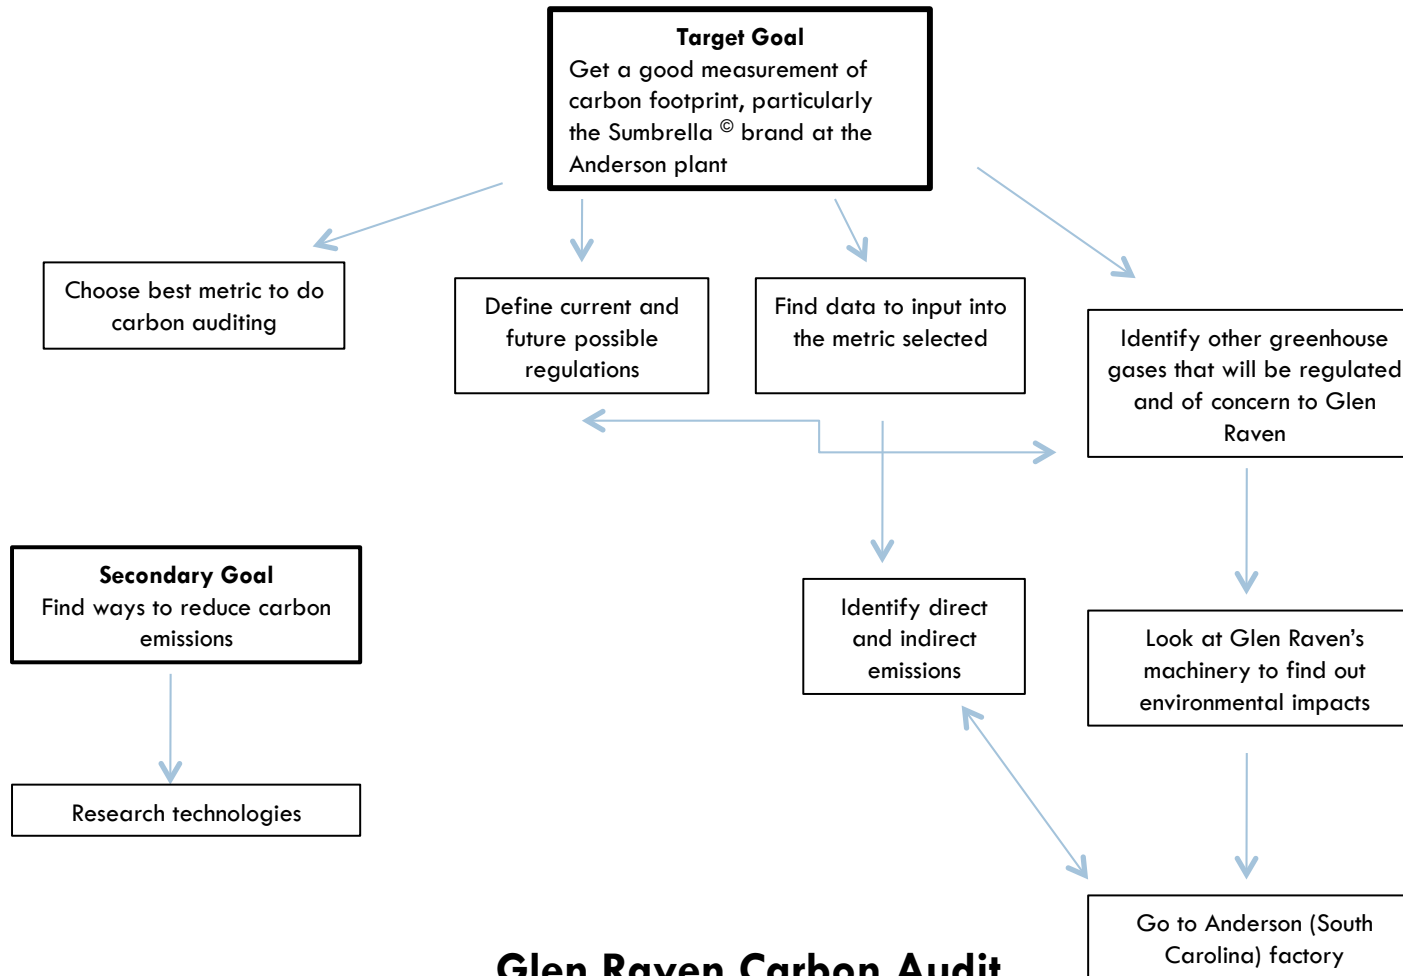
**Target Goal**
Get a good measurement of carbon footprint, particularly the Sumbrella © brand at the Anderson plant

Choose best metric to do carbon auditing

Define current and future possible regulations

Find data to input into the metric selected

Identify other greenhouse gases that will be regulated and of concern to Glen Raven

**Secondary Goal**
Find ways to reduce carbon emissions

Identify direct and indirect emissions

Look at Glen Raven's machinery to find out environmental impacts

Research technologies

Go to Anderson (South Carolina) factory

Glen Raven Carbon Audit